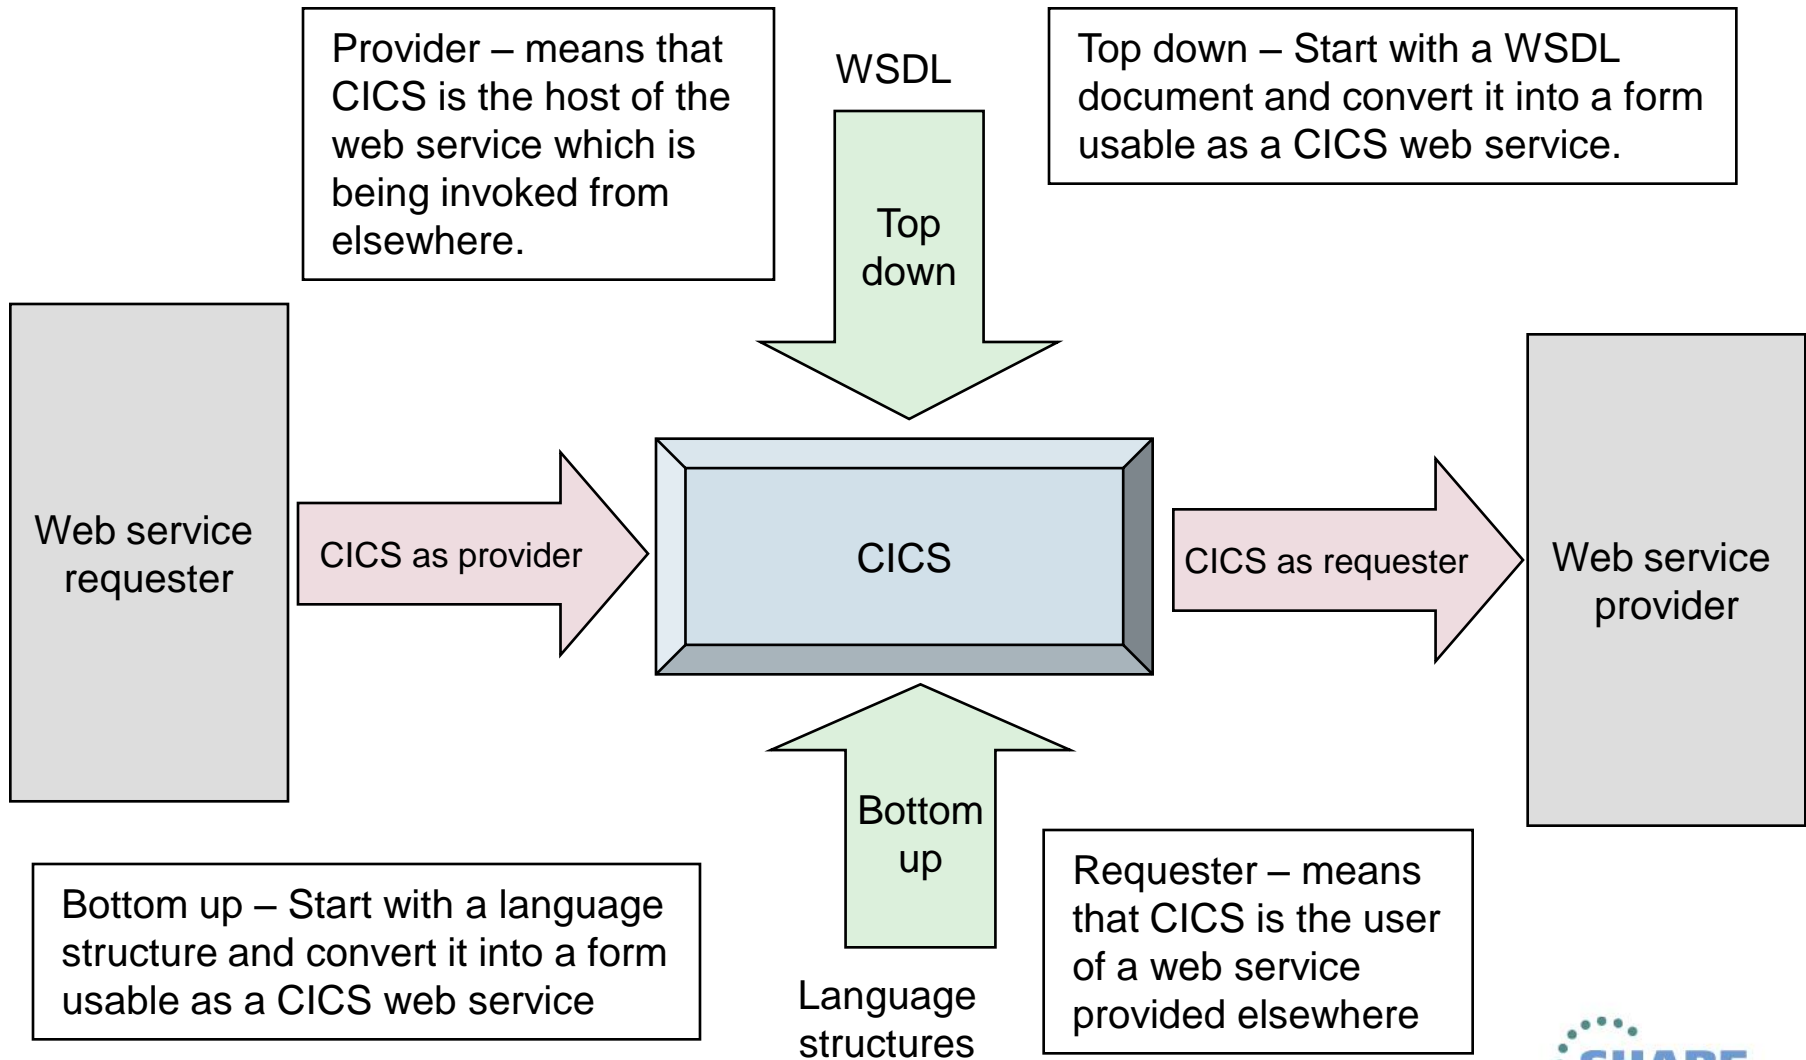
Provider – means that CICS is the host of the web service which is being invoked from elsewhere.

WSDL

Top down – Start with a WSDL document and convert it into a form usable as a CICS web service.

Top down

Web service requester

CICS as provider

CICS

CICS as requester

Web service provider

Bottom up

Bottom up – Start with a language structure and convert it into a form usable as a CICS web service

Language structures

Requester – means that CICS is the user of a web service provided elsewhere

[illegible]